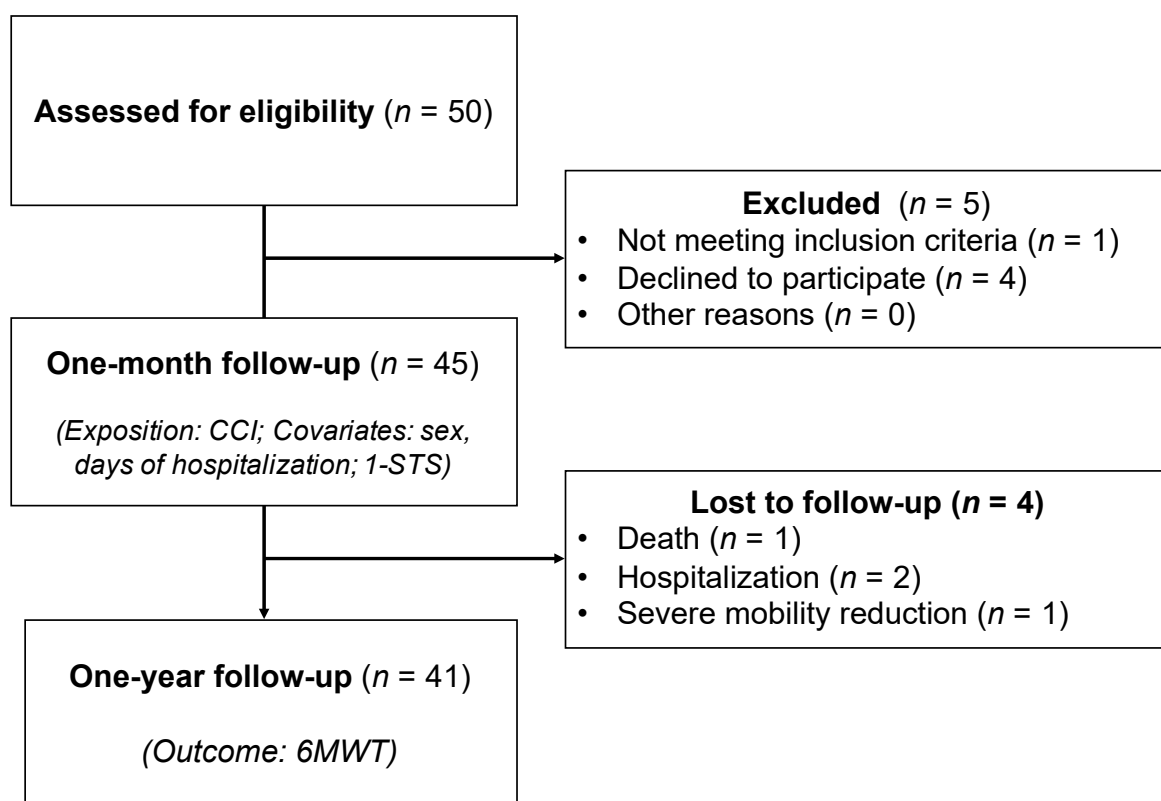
**Assessed for eligibility** (*n* = 50)

**Excluded** (*n* = 5)
- Not meeting inclusion criteria (*n* = 1)
- Declined to participate (*n* = 4)
- Other reasons (*n* = 0)

**One-month follow-up** (*n* = 45)

*(Exposition: CCI; Covariates: sex, days of hospitalization; 1-STS)*

**Lost to follow-up (*n* = 4)**
- Death (*n* = 1)
- Hospitalization (*n* = 2)
- Severe mobility reduction (*n* = 1)

**One-year follow-up** (*n* = 41)

*(Outcome: 6MWT)*